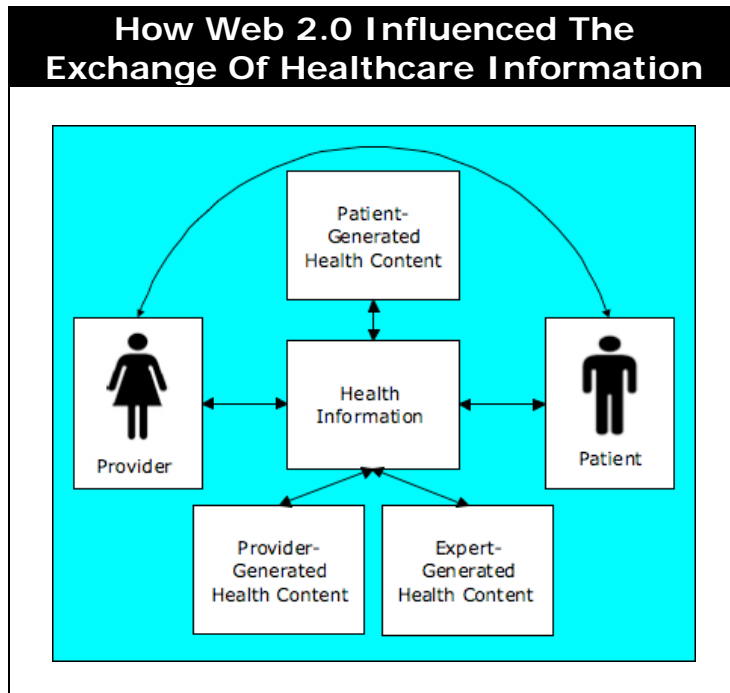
How Web 2.0 Influenced The Exchange Of Healthcare Information

Patient-Generated Health Content

Provider

Health Information

Patient

Provider-Generated Health Content

Expert-Generated Health Content